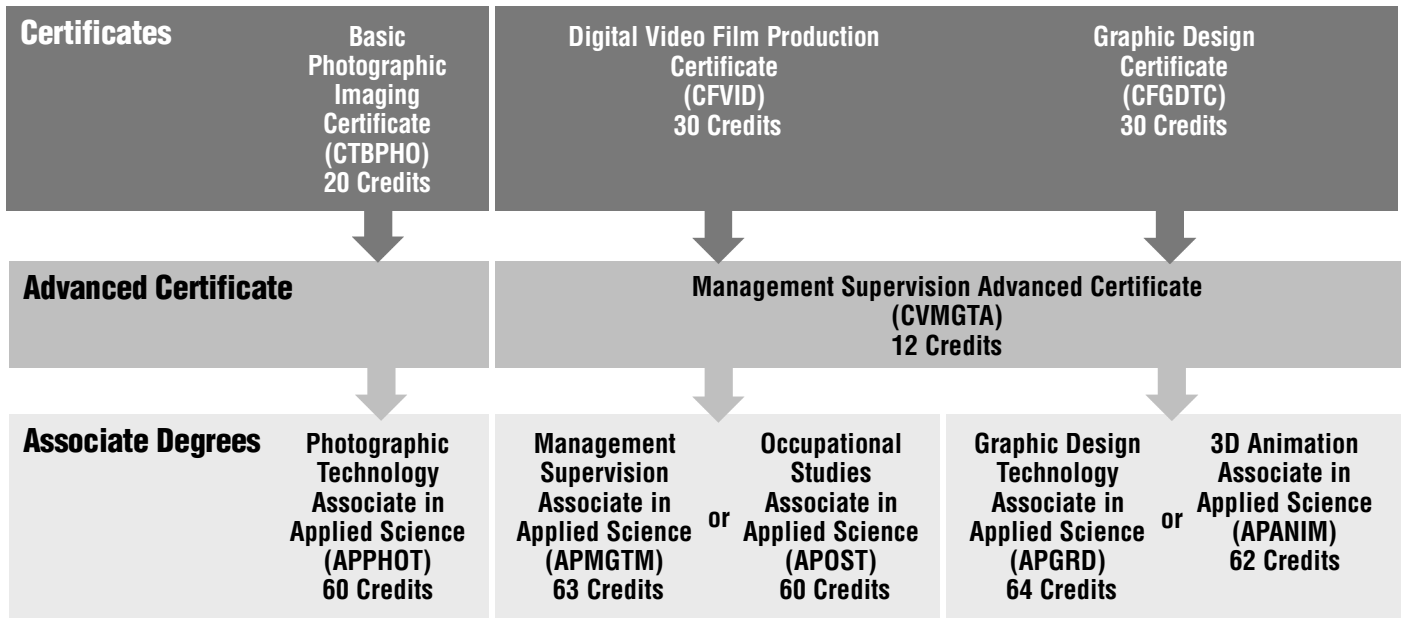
Certificates

Basic Photographic Imaging Certificate (CTBPHO) 20 Credits

Digital Video Film Production Certificate (CFVID) 30 Credits

Graphic Design Certificate (CFGDTC) 30 Credits

Advanced Certificate

Management Supervision Advanced Certificate (CVMGTA) 12 Credits

Associate Degrees

Photographic Technology Associate in Applied Science (APPHOT) 60 Credits

Management Supervision Associate in Applied Science (APMGTM) 63 Credits

or

Occupational Studies Associate in Applied Science (APOST) 60 Credits

Graphic Design Technology Associate in Applied Science (APGRD) 64 Credits

or

3D Animation Associate in Applied Science (APANIM) 62 Credits